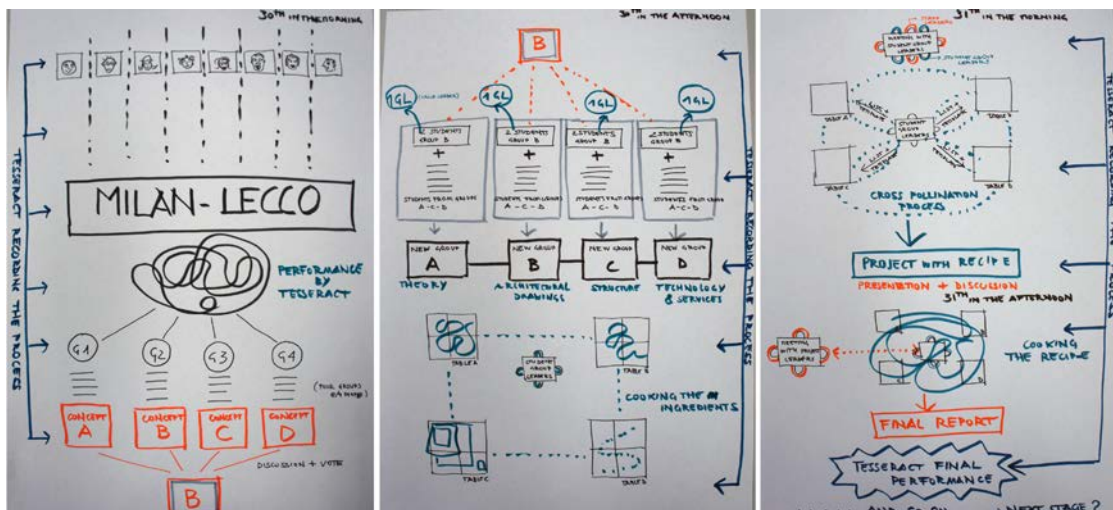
30th IN THE MORNING

MILAN-LECCO

PERFORMANCE BY TESSERACT

G1 G2 G3 G4

(FOUR GROUPS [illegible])

CONCEPT A
CONCEPT B
CONCEPT C
CONCEPT D

DISCUSSION + VOTE

B

TESSERACT RECORDING THE PROCESS

30th IN THE AFTERNOON

B

1GL (GROUP LEADER) 1GL 1GL 1GL

2 STUDENTS GROUP B
2 STUDENTS GROUP B
2 STUDENTS GROUP B
2 STUDENTS GROUP B

+

STUDENTS FROM GROUPS A-C-D
STUDENTS FROM GROUPS A-C-D
STUDENTS FROM GROUPS A-C-D
STUDENTS FROM GROUPS A-C-D

NEW GROUP A
NEW GROUP B
NEW GROUP C
NEW GROUP D

THEORY
ARCHITECTURAL DRAWINGS
STRUCTURE
TECHNOLOGY & SERVICES

TABLE A
TABLE B
STUDENTS GROUP LEADERS
COOKING THE INGREDIENTS
TABLE C
TABLE D

TESSERACT RECORDING THE PROCESS

31th IN THE MORNING

MEETING WITH STUDENT GROUP LEADERS

TABLE A
TABLE B
TABLE C
TABLE D
STUDENT GROUP LEADERS

CROSS POLLINATION PROCESS

PROJECT WITH RECIPE

PRESENTATION + DISCUSSION

31th IN THE AFTERNOON

MEETING WITH PROJECT LEADERS

COOKING THE RECIPE

FINAL REPORT

TESSERACT FINAL PERFORMANCE

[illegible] AND SO ON ... NEXT STAGE?

TESSERACT RECORDING THE PROCESS